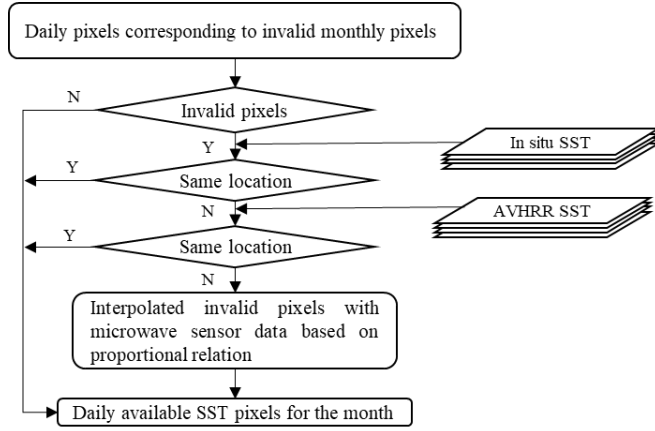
Daily pixels corresponding to invalid monthly pixels

N

Invalid pixels

Y

In situ SST

Y

Same location

N

AVHRR SST

Y

Same location

N

Interpolated invalid pixels with microwave sensor data based on proportional relation

Daily available SST pixels for the month